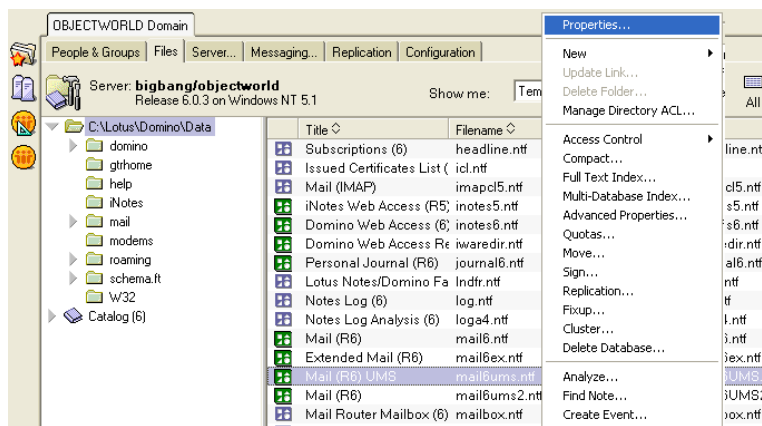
OBJECTWORLD Domain

People & Groups | Files | Server... | Messaging... | Replication | Configuration

Server: bigbang/objectworld
Release 6.0.3 on Windows NT 5.1

Show me: Tem

All

C:\Lotus\Domino\Data
domino
gtthome
help
iNotes
mail
modems
roaming
schema.ft
W32
Catalog (6)

| Title | Filename |
|---|---|
| Subscriptions (6) | headline.ntf |
| Issued Certificates List ( | icl.ntf |
| Mail (IMAP) | imapcl5.ntf |
| iNotes Web Access (R5) | inotes5.ntf |
| Domino Web Access (6) | inotes6.ntf |
| Domino Web Access Re | iwaredir.ntf |
| Personal Journal (R6) | journal6.ntf |
| Lotus Notes/Domino Fa | lndfr.ntf |
| Notes Log (6) | log.ntf |
| Notes Log Analysis (6) | loga4.ntf |
| Mail (R6) | mail6.ntf |
| Extended Mail (R6) | mail6ex.ntf |
| Mail (R6) UMS | mail6ums.ntf |
| Mail (R6) | mail6ums2.ntf |
| Mail Router Mailbox (6) | mailbox.ntf |

Properties...
New
Update Link...
Delete Folder...
Manage Directory ACL...
Access Control
Compact...
Full Text Index...
Multi-Database Index...
Advanced Properties...
Quotas...
Move...
Sign...
Replication...
Fixup...
Cluster...
Delete Database...
Analyze...
Find Note...
Create Event...

line.nt
cl5.ntf
s5.ntf
s6.ntf
dir.ntf
al6.ntf
ntf
f
.ntf
.ntf
ex.ntf
UMS
UMS2
box.ntf